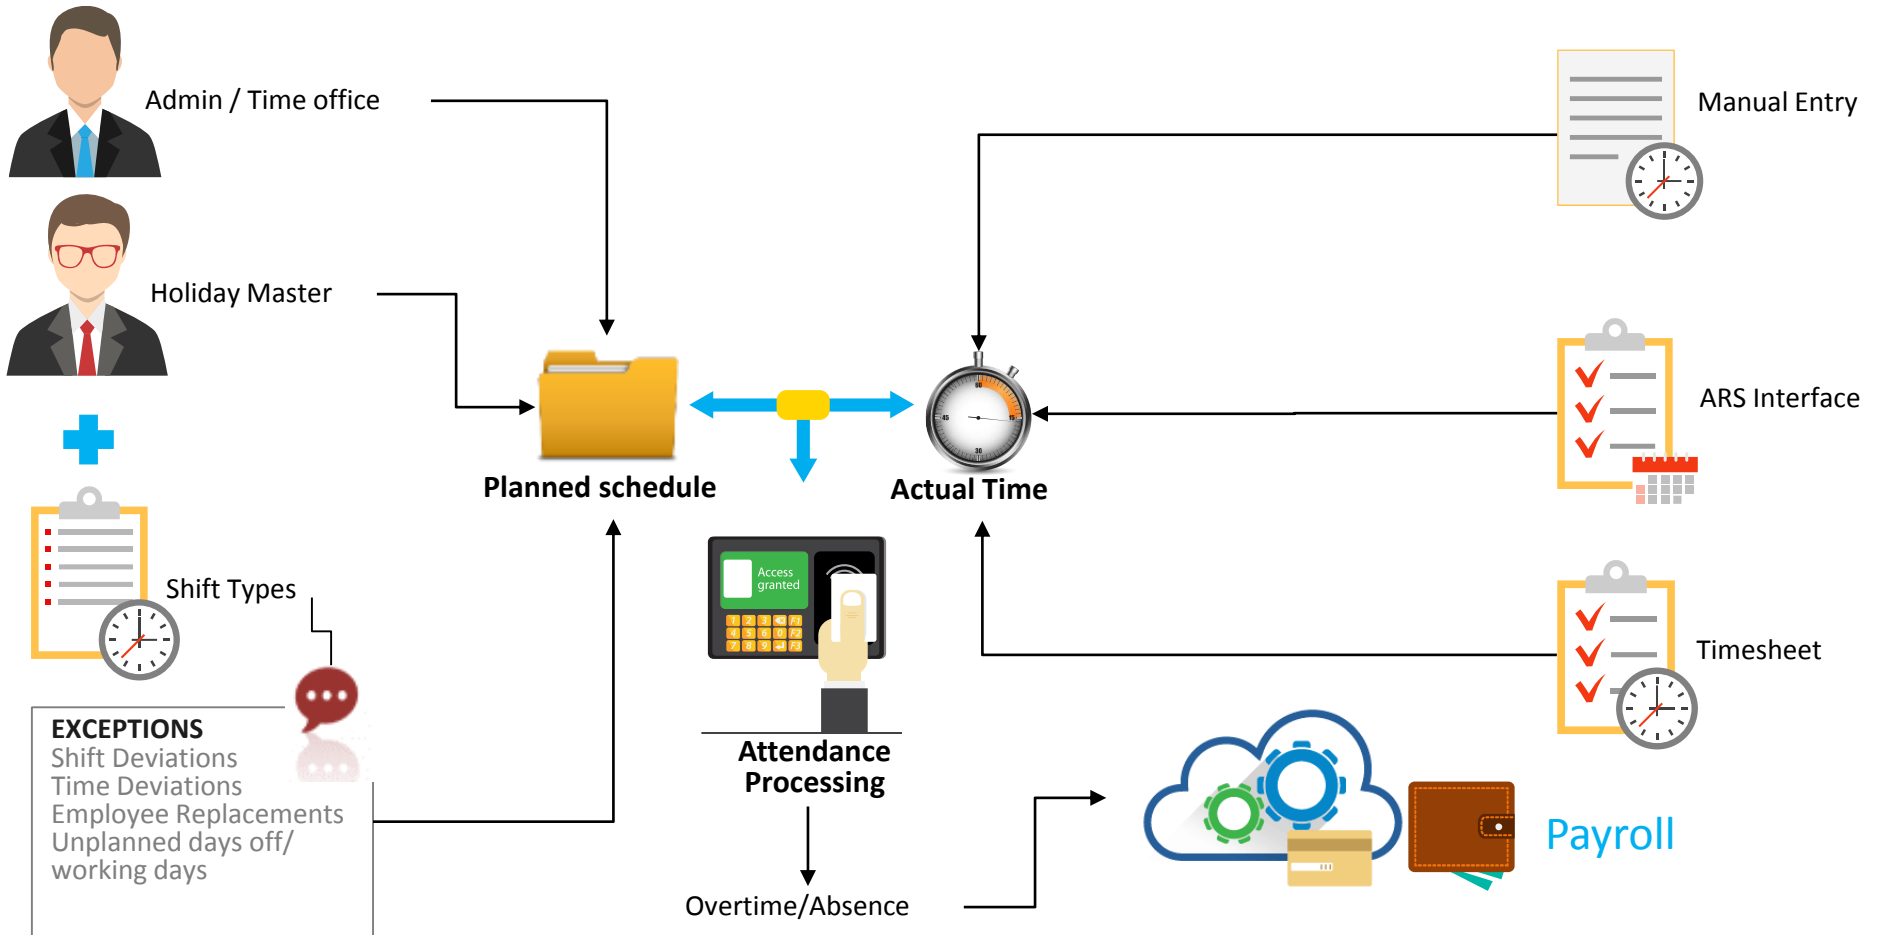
Admin / Time office

Holiday Master

Shift Types

EXCEPTIONS
Shift Deviations
Time Deviations
Employee Replacements
Unplanned days off/ working days

Planned schedule

Actual Time

Access granted

Attendance Processing

Overtime/Absence

Manual Entry

ARS Interface

Timesheet

Payroll